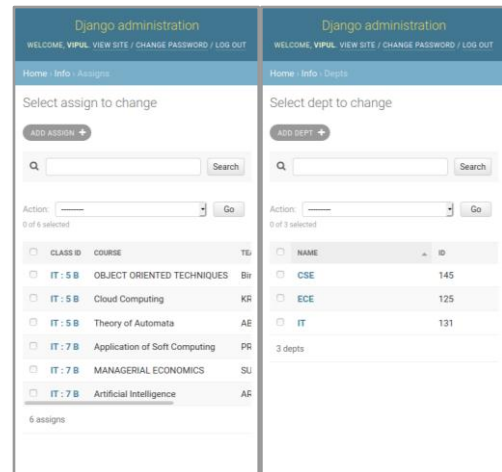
Django administration

WELCOME, VIPUL. VIEW SITE / CHANGE PASSWORD / LOG OUT

Home › Info › Assigns

Select assign to change

ADD ASSIGN +

Search

Action: ——— Go

0 of 6 selected

| | CLASS ID | COURSE | TE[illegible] |
|---|---|---|---|
| | IT : 5 B | OBJECT ORIENTED TECHNIQUES | Bir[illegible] |
| | IT : 5 B | Cloud Computing | KR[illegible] |
| | IT : 5 B | Theory of Automata | AE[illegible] |
| | IT : 7 B | Application of Soft Computing | PR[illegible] |
| | IT : 7 B | MANAGERIAL ECONOMICS | SU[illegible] |
| | IT : 7 B | Artificial Intelligence | AF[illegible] |

6 assigns

Django administration

WELCOME, VIPUL. VIEW SITE / CHANGE PASSWORD / LOG OUT

Home › Info › Depts

Select dept to change

ADD DEPT +

Search

Action: ——— Go

0 of 3 selected

| | NAME | ID |
|---|---|---|
| | CSE | 145 |
| | ECE | 125 |
| | IT | 131 |

3 depts